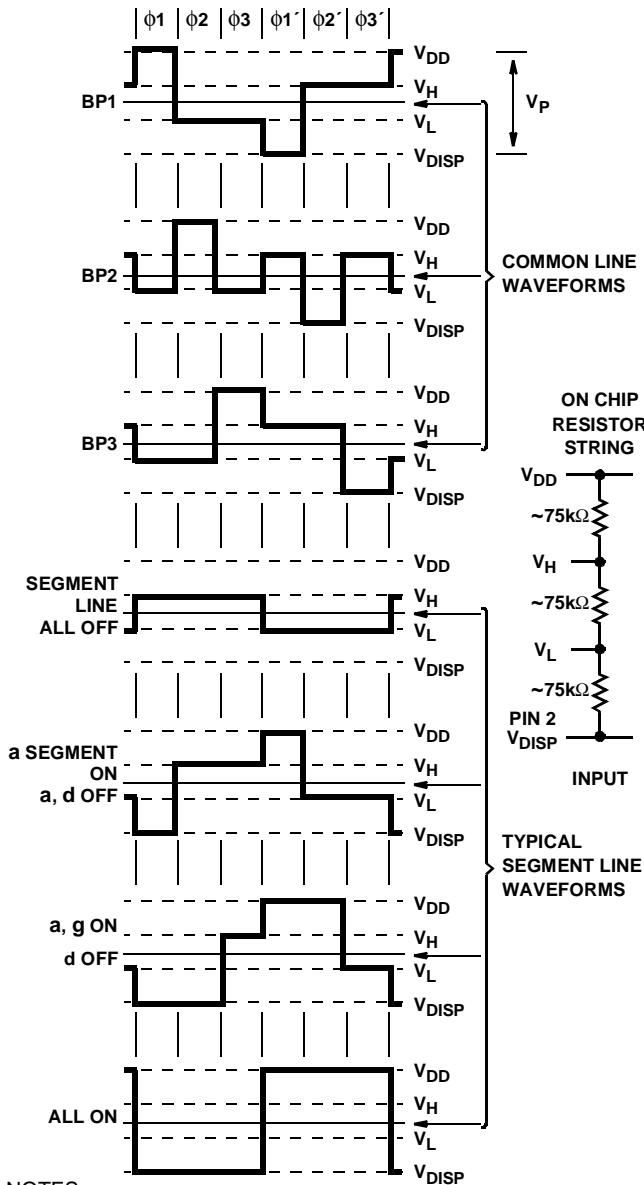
$\phi1$ $\phi2$ $\phi3$ $\phi1'$ $\phi2'$ $\phi3'$

BP1
$V_{DD}$
$V_H$
$V_L$
$V_{DISP}$
$V_P$

BP2
$V_{DD}$
$V_H$
$V_L$
$V_{DISP}$

COMMON LINE WAVEFORMS

BP3
$V_{DD}$
$V_H$
$V_L$
$V_{DISP}$

ON CHIP RESISTOR STRING
$V_{DD}$
~75kΩ
$V_H$
~75kΩ
$V_L$
~75kΩ
PIN 2
$V_{DISP}$
INPUT

SEGMENT LINE ALL OFF
$V_{DD}$
$V_H$
$V_L$
$V_{DISP}$

a SEGMENT ON
a, d OFF
$V_{DD}$
$V_H$
$V_L$
$V_{DISP}$

TYPICAL SEGMENT LINE WAVEFORMS

a, g ON
d OFF
$V_{DD}$
$V_H$
$V_L$
$V_{DISP}$

ALL ON
$V_{DD}$
$V_H$
$V_L$
$V_{DISP}$

NOTES